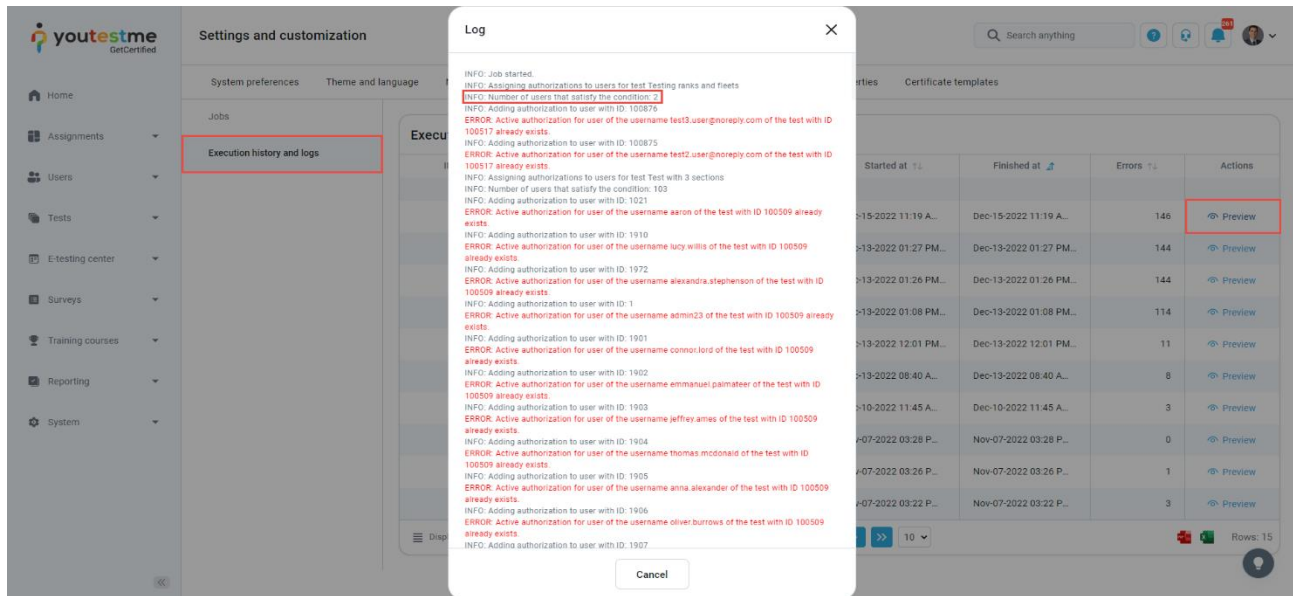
youtestme GetCertified

Settings and customization

Search anything

261

Home
Assignments
Users
Tests
E-testing center
Surveys
Training courses
Reporting
System

System preferences Theme and language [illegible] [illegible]rties Certificate templates

Jobs

Execution history and logs

Execu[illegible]

| Started at | Finished at | Errors | Actions |
|---|---|---|---|
| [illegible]c-15-2022 11:19 A... | Dec-15-2022 11:19 A... | 146 | Preview |
| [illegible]c-13-2022 01:27 PM... | Dec-13-2022 01:27 PM... | 144 | Preview |
| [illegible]c-13-2022 01:26 PM... | Dec-13-2022 01:26 PM... | 144 | Preview |
| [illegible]c-13-2022 01:08 PM... | Dec-13-2022 01:08 PM... | 114 | Preview |
| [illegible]c-13-2022 12:01 PM... | Dec-13-2022 12:01 PM... | 11 | Preview |
| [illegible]c-13-2022 08:40 A... | Dec-13-2022 08:40 A... | 8 | Preview |
| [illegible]c-10-2022 11:45 A... | Dec-10-2022 11:45 A... | 3 | Preview |
| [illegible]v-07-2022 03:28 P... | Nov-07-2022 03:28 P... | 0 | Preview |
| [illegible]v-07-2022 03:26 P... | Nov-07-2022 03:26 P... | 1 | Preview |
| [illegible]v-07-2022 03:22 P... | Nov-07-2022 03:22 P... | 3 | Preview |

Disp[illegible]

10

Rows: 15

Log

INFO: Job started.
INFO: Assigning authorizations to users for test Testing ranks and fleets
INFO: Number of users that satisfy the condition: 2
INFO: Adding authorization to user with ID: 100876
ERROR: Active authorization for user of the username test3.user@noreply.com of the test with ID 100517 already exists.
INFO: Adding authorization to user with ID: 100875
ERROR: Active authorization for user of the username test2.user@noreply.com of the test with ID 100517 already exists.
INFO: Assigning authorizations to users for test Test with 3 sections
INFO: Number of users that satisfy the condition: 103
INFO: Adding authorization to user with ID: 1021
ERROR: Active authorization for user of the username aaron of the test with ID 100509 already exists.
INFO: Adding authorization to user with ID: 1910
ERROR: Active authorization for user of the username lucy.willis of the test with ID 100509 already exists.
INFO: Adding authorization to user with ID: 1972
ERROR: Active authorization for user of the username alexandra.stephenson of the test with ID 100509 already exists.
INFO: Adding authorization to user with ID: 1
ERROR: Active authorization for user of the username admin23 of the test with ID 100509 already exists.
INFO: Adding authorization to user with ID: 1901
ERROR: Active authorization for user of the username connor.lord of the test with ID 100509 already exists.
INFO: Adding authorization to user with ID: 1902
ERROR: Active authorization for user of the username emmanuel.palmateer of the test with ID 100509 already exists.
INFO: Adding authorization to user with ID: 1903
ERROR: Active authorization for user of the username jeffrey.ames of the test with ID 100509 already exists.
INFO: Adding authorization to user with ID: 1904
ERROR: Active authorization for user of the username thomas.mcdonald of the test with ID 100509 already exists.
INFO: Adding authorization to user with ID: 1905
ERROR: Active authorization for user of the username anna.alexander of the test with ID 100509 already exists.
INFO: Adding authorization to user with ID: 1906
ERROR: Active authorization for user of the username oliver.burrows of the test with ID 100509 already exists.
INFO: Adding authorization to user with ID: 1907

Cancel